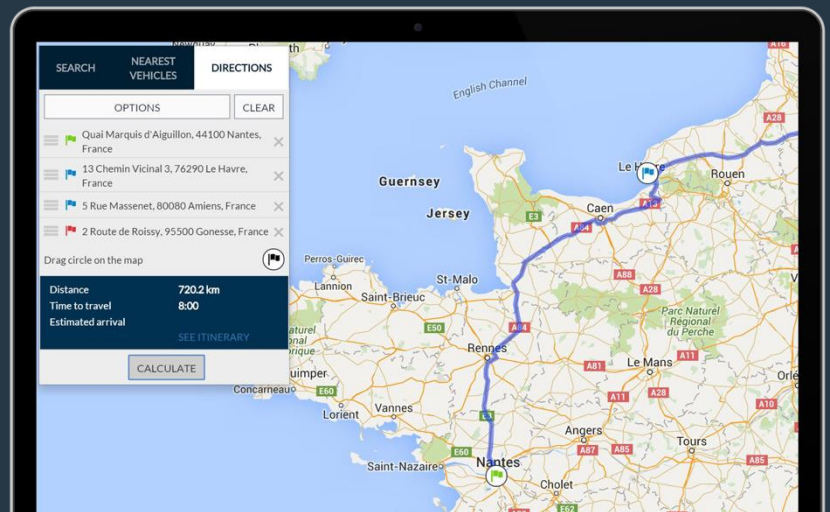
SEARCH
NEAREST VEHICLES
DIRECTIONS

OPTIONS
CLEAR

Quai Marquis d'Aiguillon, 44100 Nantes, France
13 Chemin Vicinal 3, 76290 Le Havre, France
5 Rue Massenet, 80080 Amiens, France
2 Route de Roissy, 95500 Gonesse, France

Drag circle on the map

| Distance | 720.2 km |
|---|---|
| Time to travel | 8:00 |
| Estimated arrival | |

SEE ITINERARY

CALCULATE

English Channel
Guernsey
Jersey
Le Havre
Rouen
Caen
A28
A13
A84
E3
A88
A28
Perros-Guirec
Lannion
St-Malo
Saint-Brieuc
E50
A84
Parc Naturel Régional du Perche
Rennes
Le Mans
A11
A81
A11
A28
A10
Quimper
Concarneau
E60
Lorient
Vannes
Angers
Tours
A87
A85
A85
Saint-Nazaire
E60
Nantes
Cholet
E62
A16
Orlé